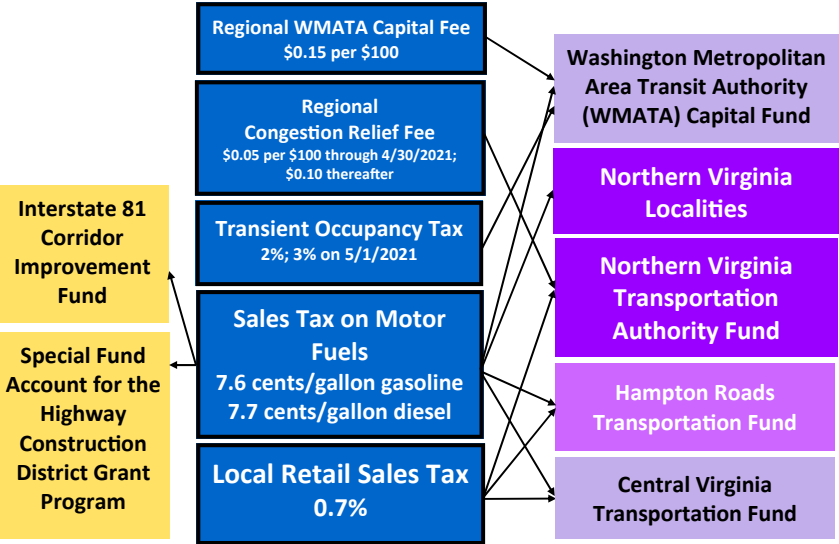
Regional WMATA Capital Fee
$0.15 per $100

Regional Congestion Relief Fee
$0.05 per $100 through 4/30/2021; $0.10 thereafter

Transient Occupancy Tax
2%; 3% on 5/1/2021

Sales Tax on Motor Fuels
7.6 cents/gallon gasoline
7.7 cents/gallon diesel

Local Retail Sales Tax
0.7%

Interstate 81 Corridor Improvement Fund

Special Fund Account for the Highway Construction District Grant Program

Washington Metropolitan Area Transit Authority (WMATA) Capital Fund

Northern Virginia Localities

Northern Virginia Transportation Authority Fund

Hampton Roads Transportation Fund

Central Virginia Transportation Fund